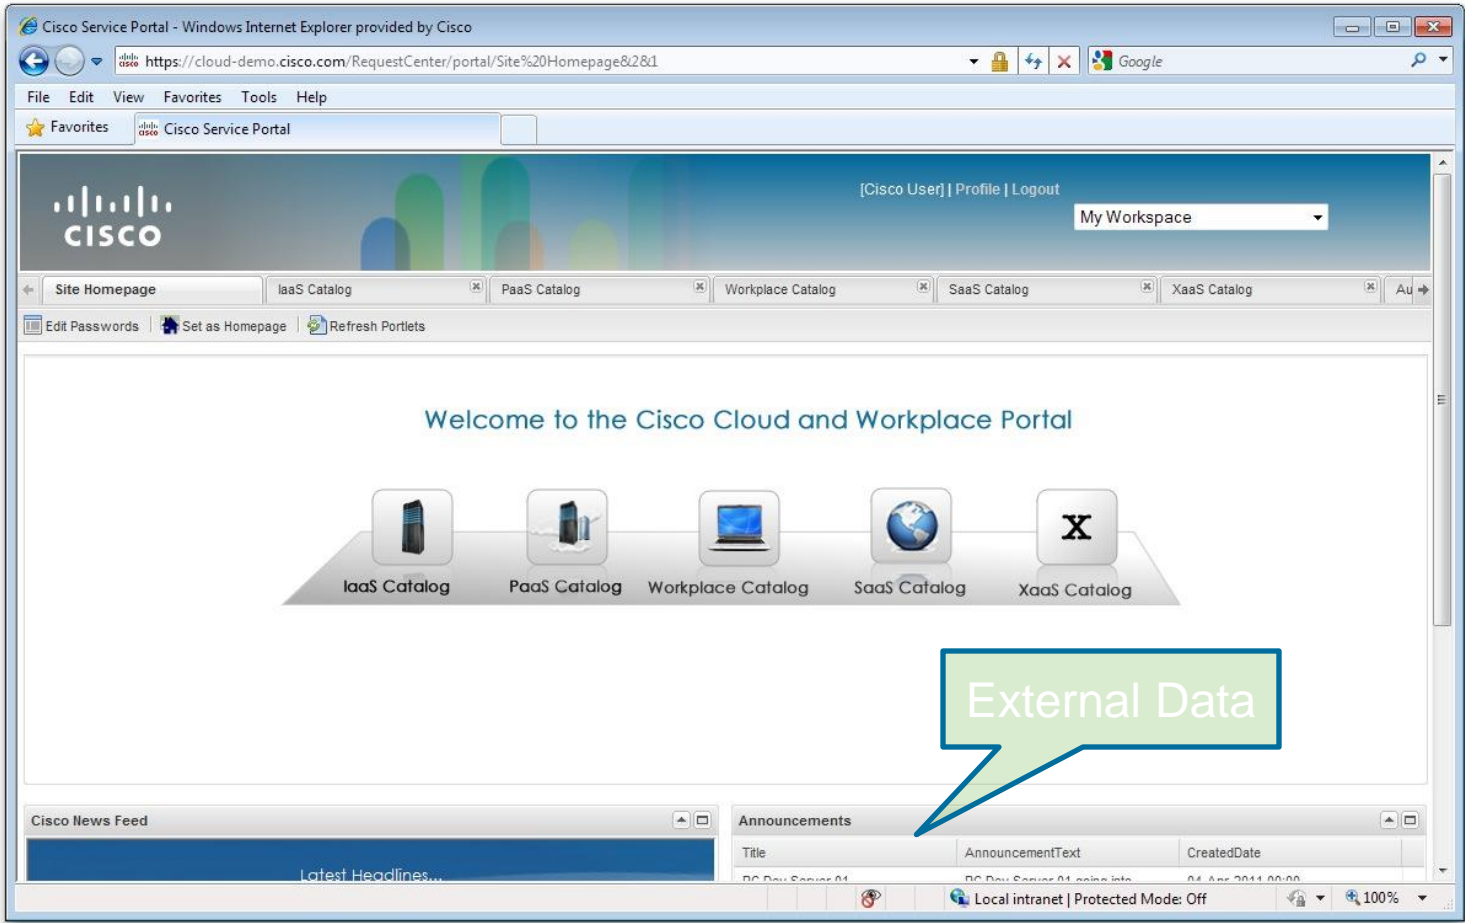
Cisco Service Portal - Windows Internet Explorer provided by Cisco

https://cloud-demo.cisco.com/RequestCenter/portal/Site%20Homepage&2&1

Google

File Edit View Favorites Tools Help

Favorites Cisco Service Portal

cisco

[Cisco User] | Profile | Logout

My Workspace

Site Homepage | IaaS Catalog | PaaS Catalog | Workplace Catalog | SaaS Catalog | XaaS Catalog | Au

Edit Passwords | Set as Homepage | Refresh Portlets

Welcome to the Cisco Cloud and Workplace Portal

IaaS Catalog PaaS Catalog Workplace Catalog SaaS Catalog XaaS Catalog

External Data

Cisco News Feed

Latest Headlines...

Announcements

| Title | AnnouncementText | CreatedDate |
|---|---|---|
| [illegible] | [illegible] | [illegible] |

Local intranet | Protected Mode: Off

100%